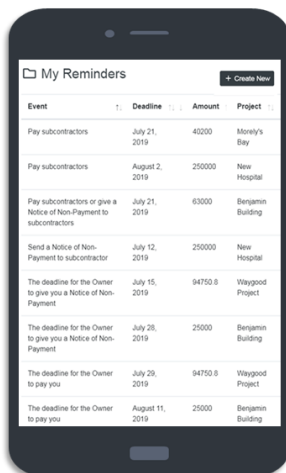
My Reminders

+ Create New

| Event | Deadline | Amount | Project |
|---|---|---|---|
| Pay subcontractors | July 21, 2019 | 40200 | Morely's Bay |
| Pay subcontractors | August 2, 2019 | 250000 | New Hospital |
| Pay subcontractors or give a Notice of Non-Payment to subcontractors | July 21, 2019 | 63000 | Benjamin Building |
| Send a Notice of Non-Payment to subcontractor | July 12, 2019 | 250000 | New Hospital |
| The deadline for the Owner to give you a Notice of Non-Payment | July 15, 2019 | 94750.8 | Waygood Project |
| The deadline for the Owner to give you a Notice of Non-Payment | July 28, 2019 | 25000 | Benjamin Building |
| The deadline for the Owner to pay you | July 29, 2019 | 94750.8 | Waygood Project |
| The deadline for the Owner to pay you | August 11, 2019 | 25000 | Benjamin Building |